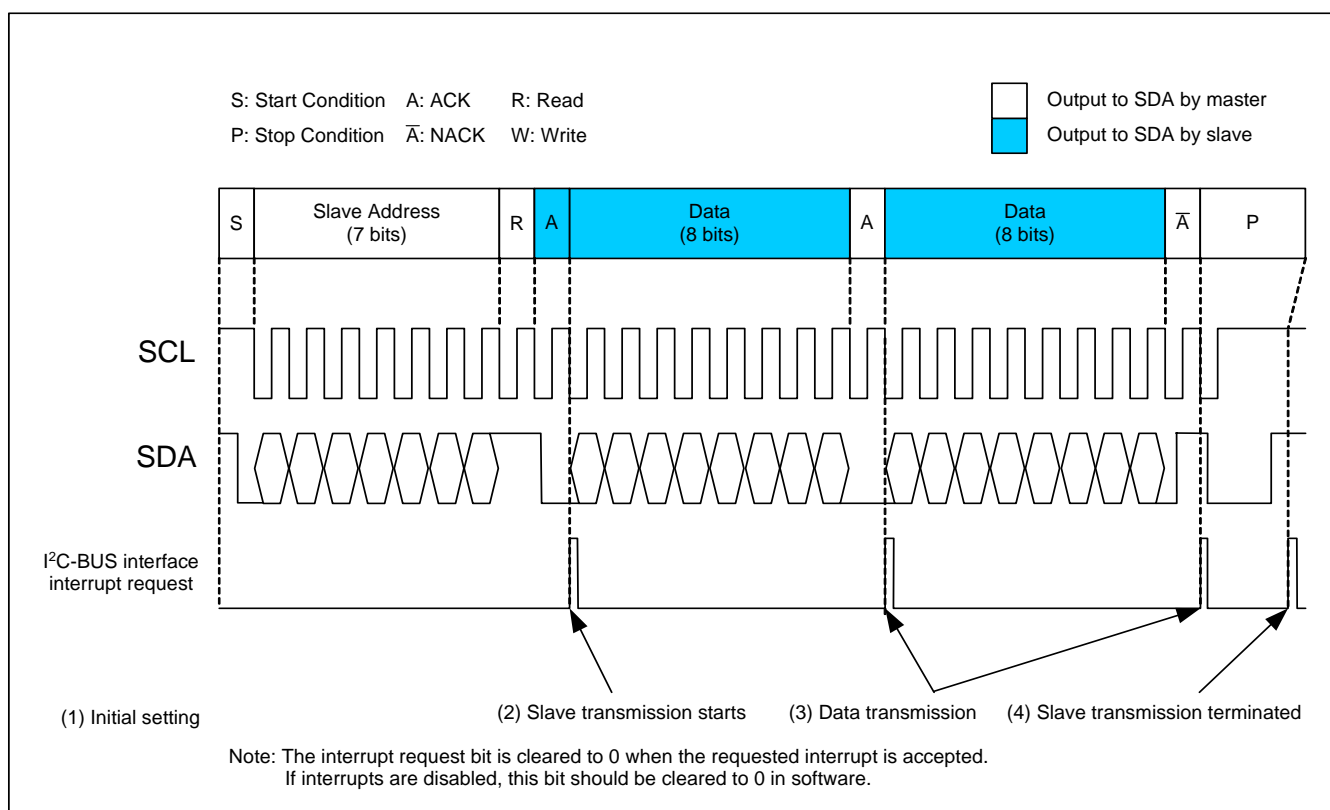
S: Start Condition A: ACK R: Read

P: Stop Condition $\overline{A}$: NACK W: Write

Output to SDA by master

Output to SDA by slave

| S | Slave Address (7 bits) | R | A | Data (8 bits) | A | Data (8 bits) | $\overline{A}$ | P |
|---|---|---|---|---|---|---|---|---|

SCL

SDA

I$^2$C-BUS interface interrupt request

(1) Initial setting

(2) Slave transmission starts

(3) Data transmission

(4) Slave transmission terminated

Note: The interrupt request bit is cleared to 0 when the requested interrupt is accepted. If interrupts are disabled, this bit should be cleared to 0 in software.